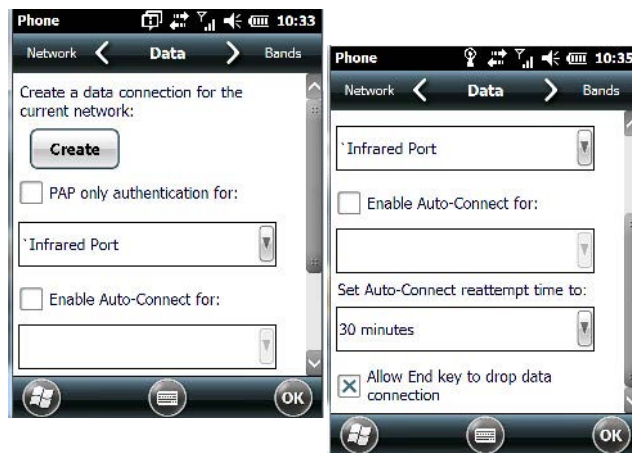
Phone 10:33

Network Data Bands

Create a data connection for the current network:

Create

PAP only authentication for:

`Infrared Port

Enable Auto-Connect for:

OK

Phone 10:35

Network Data Bands

`Infrared Port

Enable Auto-Connect for:

Set Auto-Connect reattempt time to:

30 minutes

Allow End key to drop data connection

OK